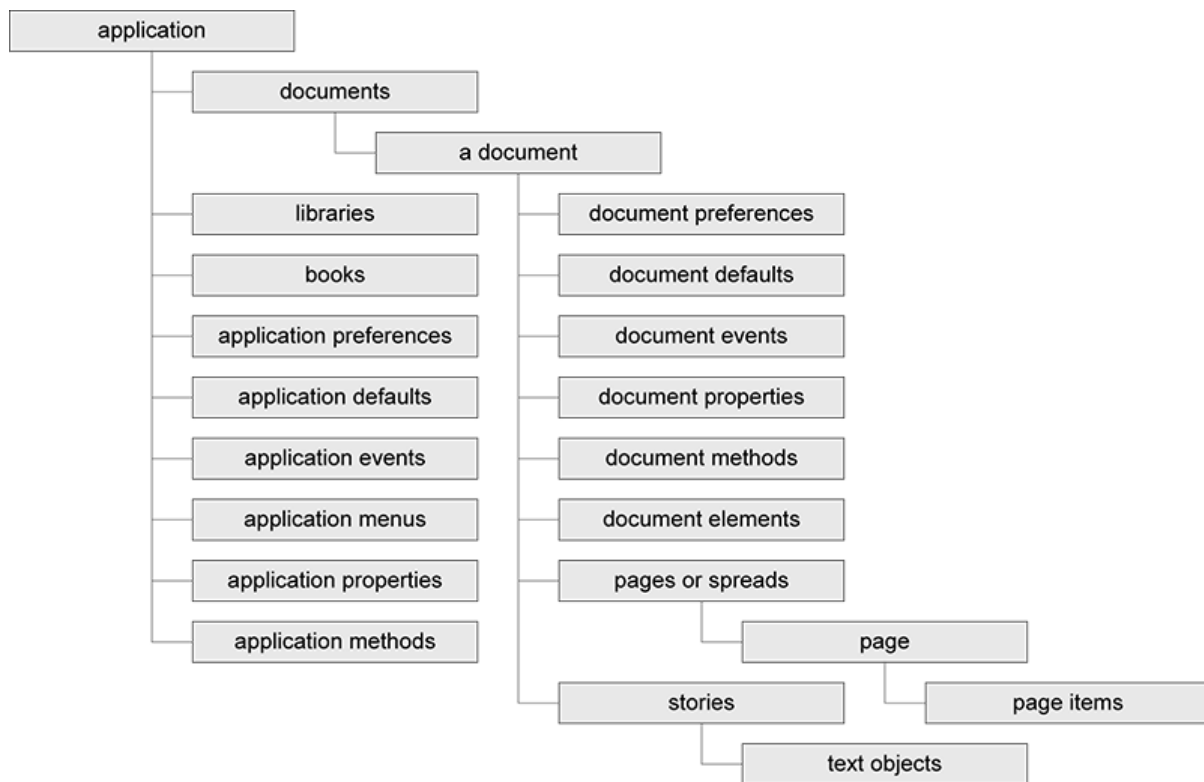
application

documents

a document

libraries

books

application preferences

application defaults

application events

application menus

application properties

application methods

document preferences

document defaults

document events

document properties

document methods

document elements

pages or spreads

page

page items

stories

text objects